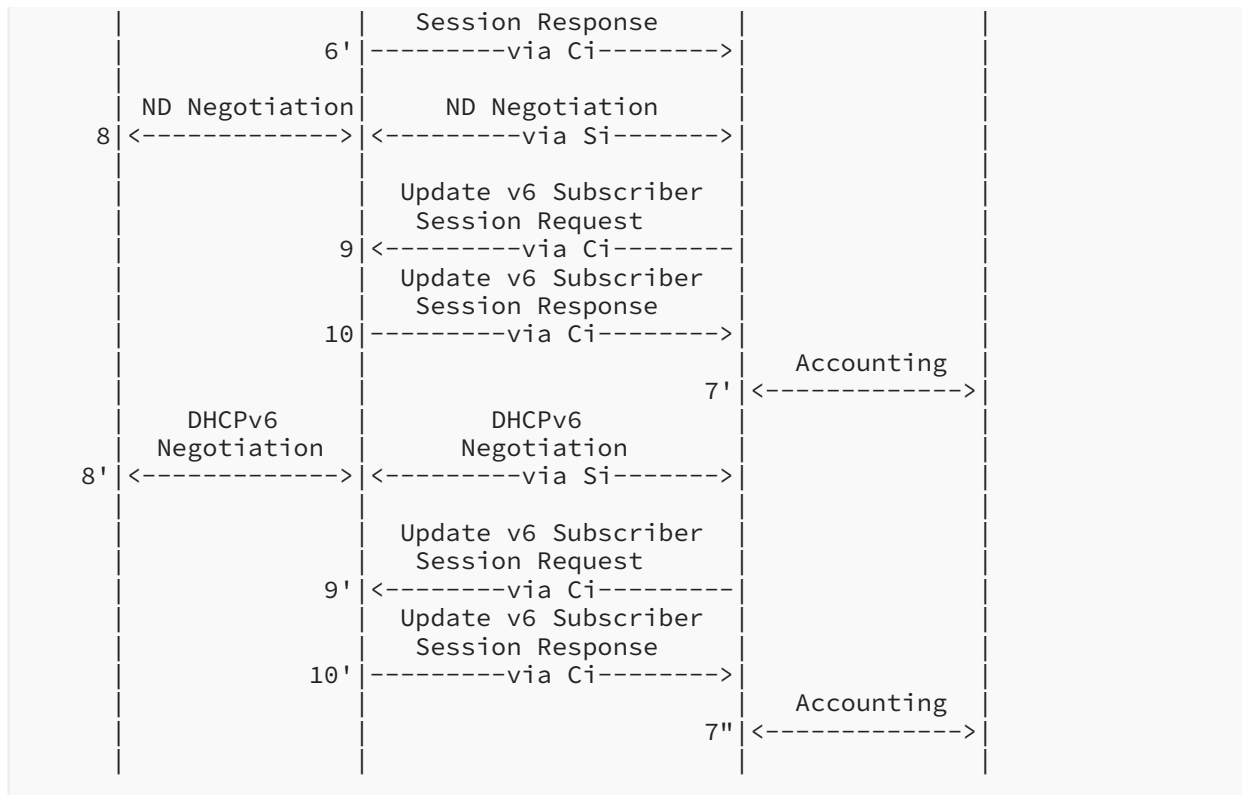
Session Response
6' ---------via Ci-------->

ND Negotiation   ND Negotiation
8 <-------------> <---------via Si------->

Update v6 Subscriber
Session Request
9 <---------via Ci---------
Update v6 Subscriber
Session Response
10 ---------via Ci-------->

Accounting
7' <------------->

DHCPv6
Negotiation
DHCPv6
Negotiation
8' <-------------> <---------via Si------->

Update v6 Subscriber
Session Request
9' <--------via Ci---------
Update v6 Subscriber
Session Response
10' ---------via Ci-------->

Accounting
7" <------------->